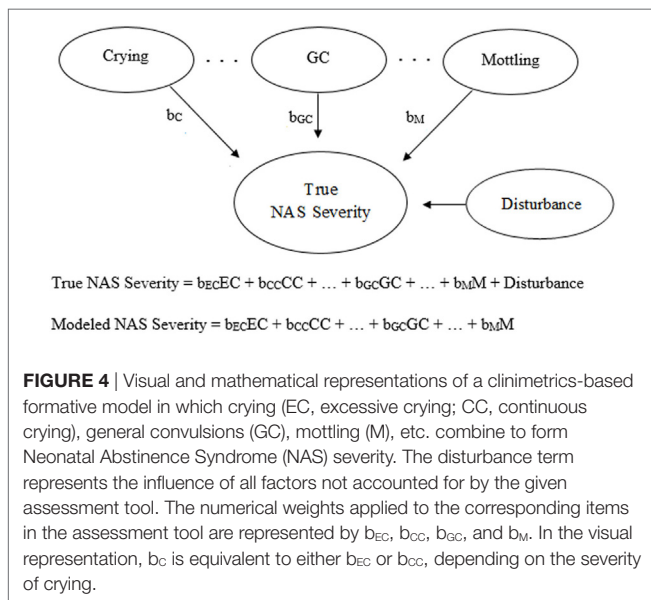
Crying

. . .

GC

. . .

Mottling

$b_C$

$b_{GC}$

$b_M$

True NAS Severity

Disturbance

True NAS Severity = $b_{EC}EC + b_{CC}CC + \ldots + b_{GC}GC + \ldots + b_M M$ + Disturbance

Modeled NAS Severity = $b_{EC}EC + b_{CC}CC + \ldots + b_{GC}GC + \ldots + b_M M$

**FIGURE 4** | Visual and mathematical representations of a clinimetrics-based formative model in which crying (EC, excessive crying; CC, continuous crying), general convulsions (GC), mottling (M), etc. combine to form Neonatal Abstinence Syndrome (NAS) severity. The disturbance term represents the influence of all factors not accounted for by the given assessment tool. The numerical weights applied to the corresponding items in the assessment tool are represented by $b_{EC}$, $b_{CC}$, $b_{GC}$, and $b_M$. In the visual representation, $b_C$ is equivalent to either $b_{EC}$ or $b_{CC}$, depending on the severity of crying.